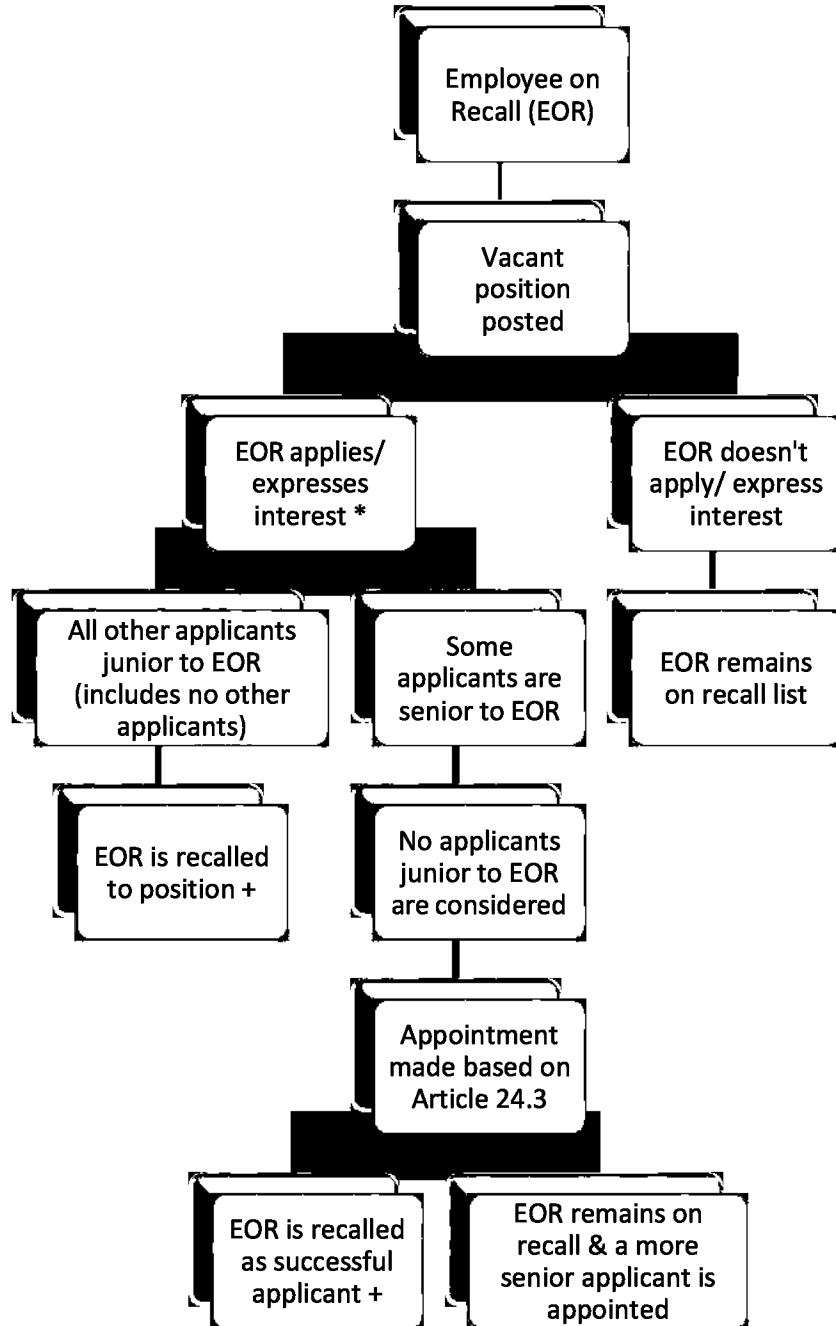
Employee on Recall (EOR)

Vacant position posted

EOR applies/ expresses interest *

EOR doesn't apply/ express interest

All other applicants junior to EOR (includes no other applicants)

Some applicants are senior to EOR

EOR remains on recall list

EOR is recalled to position +

No applicants junior to EOR are considered

Appointment made based on Article 24.3

EOR is recalled as successful applicant +

EOR remains on recall & a more senior applicant is appointed